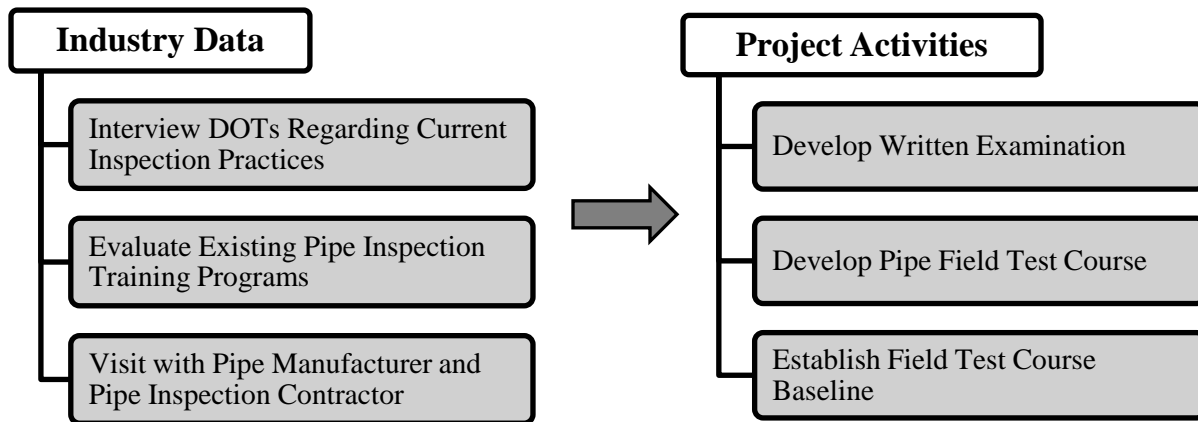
Industry Data

Interview DOTs Regarding Current Inspection Practices

Evaluate Existing Pipe Inspection Training Programs

Visit with Pipe Manufacturer and Pipe Inspection Contractor

Project Activities

Develop Written Examination

Develop Pipe Field Test Course

Establish Field Test Course Baseline